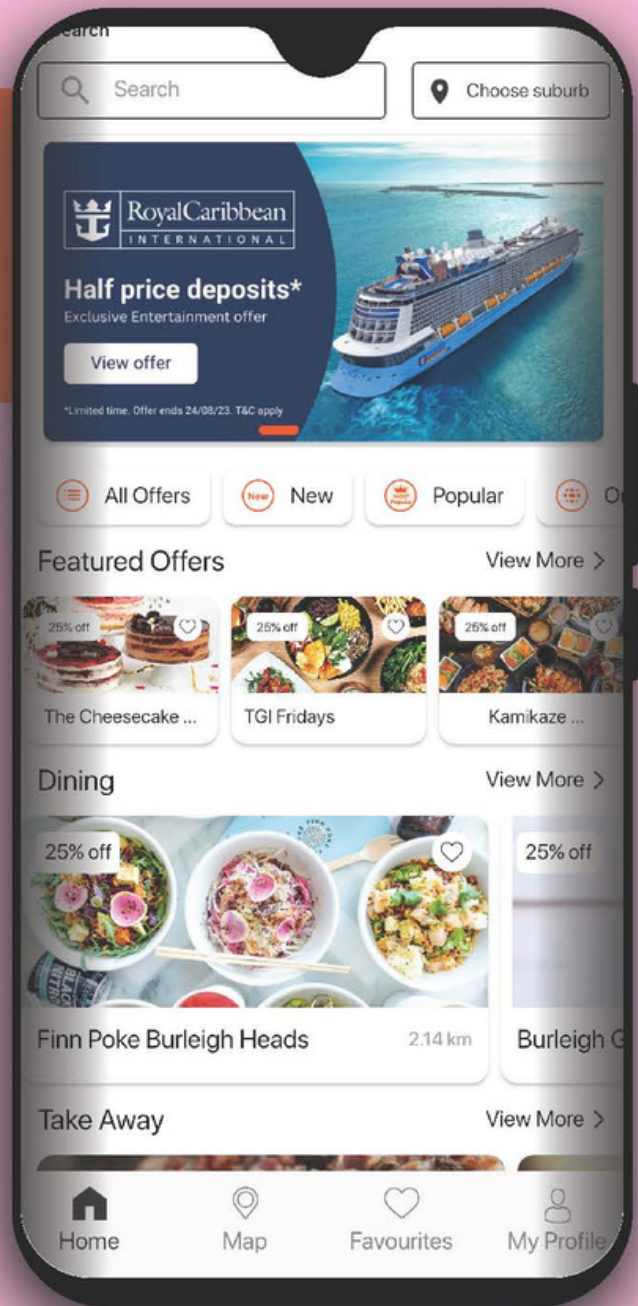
earch

Search

Choose suburb

RoyalCaribbean
INTERNATIONAL

Half price deposits*
Exclusive Entertainment offer

View offer

*Limited time. Offer ends 24/08/23. T&C apply

All Offers

New New

Popular

O

Featured Offers

View More >

25% off

The Cheesecake ...

25% off

TGI Fridays

25% off

Kamikaze ...

Dining

View More >

25% off

Finn Poke Burleigh Heads

2.14 km

25% off

Burleigh G

Take Away

View More >

Home

Map

Favourites

My Profile